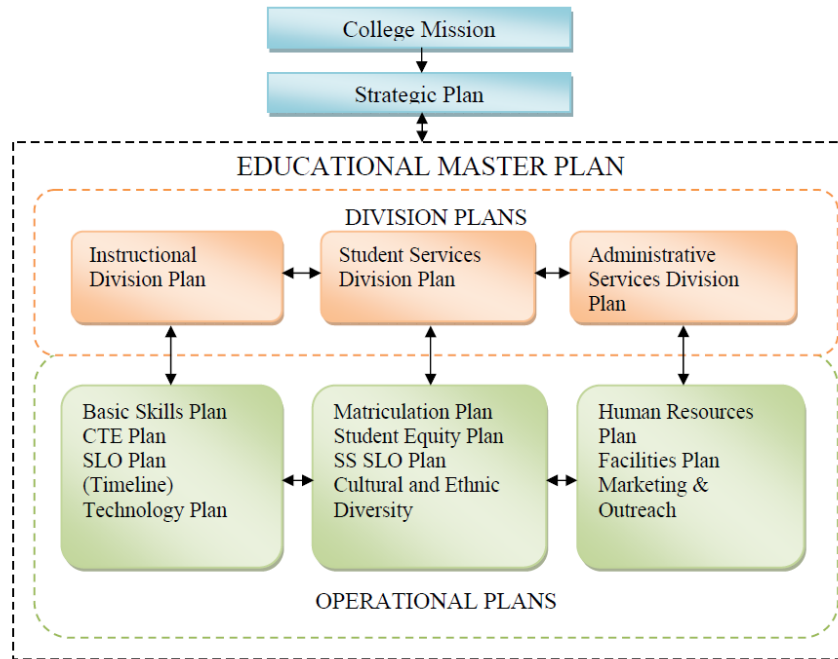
College Mission

Strategic Plan

EDUCATIONAL MASTER PLAN

DIVISION PLANS

Instructional Division Plan

Student Services Division Plan

Administrative Services Division Plan

Basic Skills Plan
CTE Plan
SLO Plan (Timeline)
Technology Plan

Matriculation Plan
Student Equity Plan
SS SLO Plan
Cultural and Ethnic Diversity

Human Resources Plan
Facilities Plan
Marketing & Outreach

OPERATIONAL PLANS